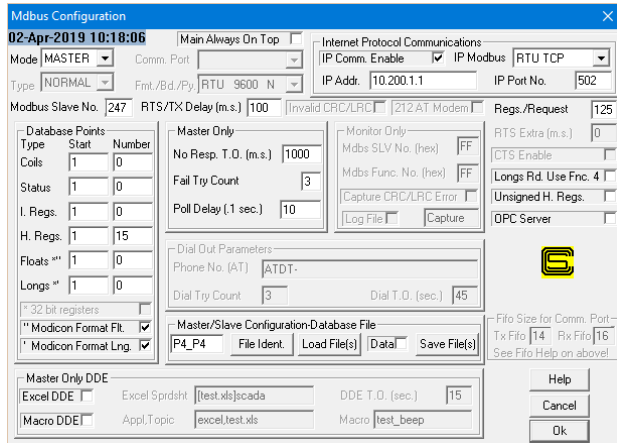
Mdbus Configuration

02-Apr-2019 10:18:06

Main Always On Top

Mode MASTER

Comm. Port

Type NORMAL

Fmt./Bd./Py. RTU 9600 N

Internet Protocol Communications

IP Comm. Enable ☑ IP Modbus RTU TCP

IP Addr. 10.200.1.1

IP Port No. 502

Modbus Slave No. 247 RTS/TX Delay (m.s.) 100 Invalid CRC/LRC 212 AT Modem

Regs./Request 125

RTS Extra (m.s.) 0

CTS Enable

Longs Rd. Use Fnc. 4

Unsigned H. Regs.

OPC Server

Database Points

| Type | Start | Number |
|---|---|---|
| Coils | 1 | 0 |
| Status | 1 | 0 |
| I. Regs. | 1 | 0 |
| H. Regs. | 1 | 15 |
| Floats *" | 1 | 0 |
| Longs *' | 1 | 0 |

* 32 bit registers

" Modicon Format Flt. ☑

' Modicon Format Lng. ☑

Master Only

No Resp. T.O. (m.s.) 1000

Fail Try Count 3

Poll Delay (.1 sec.) 10

Monitor Only

Mdbs SLV No. (hex) FF

Mdbs Func. No. (hex) FF

Capture CRC/LRC Error

Log File

Capture

Dial Out Parameters

Phone No. (AT) ATDT-

Dial Try Count 3

Dial T.O. (sec.) 45

Master/Slave Configuration-Database File

P4_P4

File Ident.

Load File(s)

Data

Save File(s)

Fifo Size for Comm. Port

Tx Fifo 14 Rx Fifo 16

See Fifo Help on above!

Master Only DDE

Excel DDE

Excel Sprdsht [test.xls]scada

DDE T.O. (sec.) 15

Macro DDE

Appl,Topic excel,test.xls

Macro test_beep

Help

Cancel

Ok